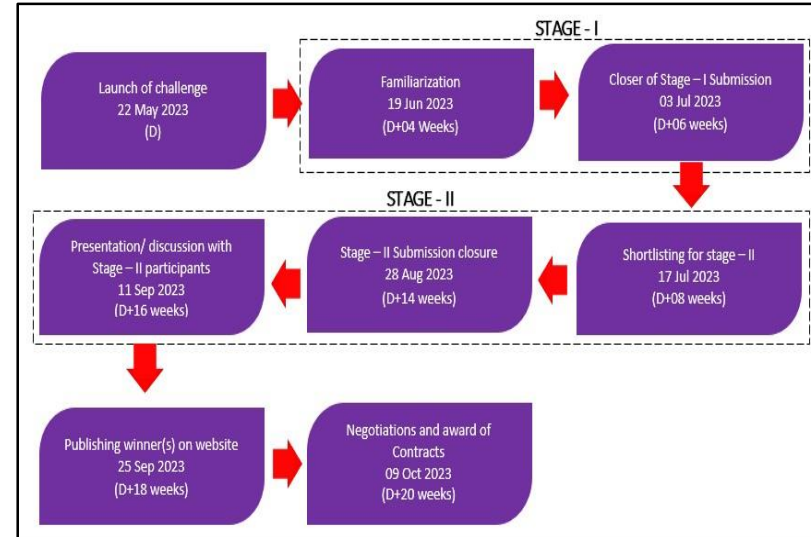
STAGE - I

Launch of challenge
22 May 2023
(D)

Familiarization
19 Jun 2023
(D+04 Weeks)

Closer of Stage – I Submission
03 Jul 2023
(D+06 weeks)

STAGE - II

Shortlisting for stage – II
17 Jul 2023
(D+08 weeks)

Stage – II Submission closure
28 Aug 2023
(D+14 weeks)

Presentation/ discussion with Stage – II participants
11 Sep 2023
(D+16 weeks)

Publishing winner(s) on website
25 Sep 2023
(D+18 weeks)

Negotiations and award of Contracts
09 Oct 2023
(D+20 weeks)